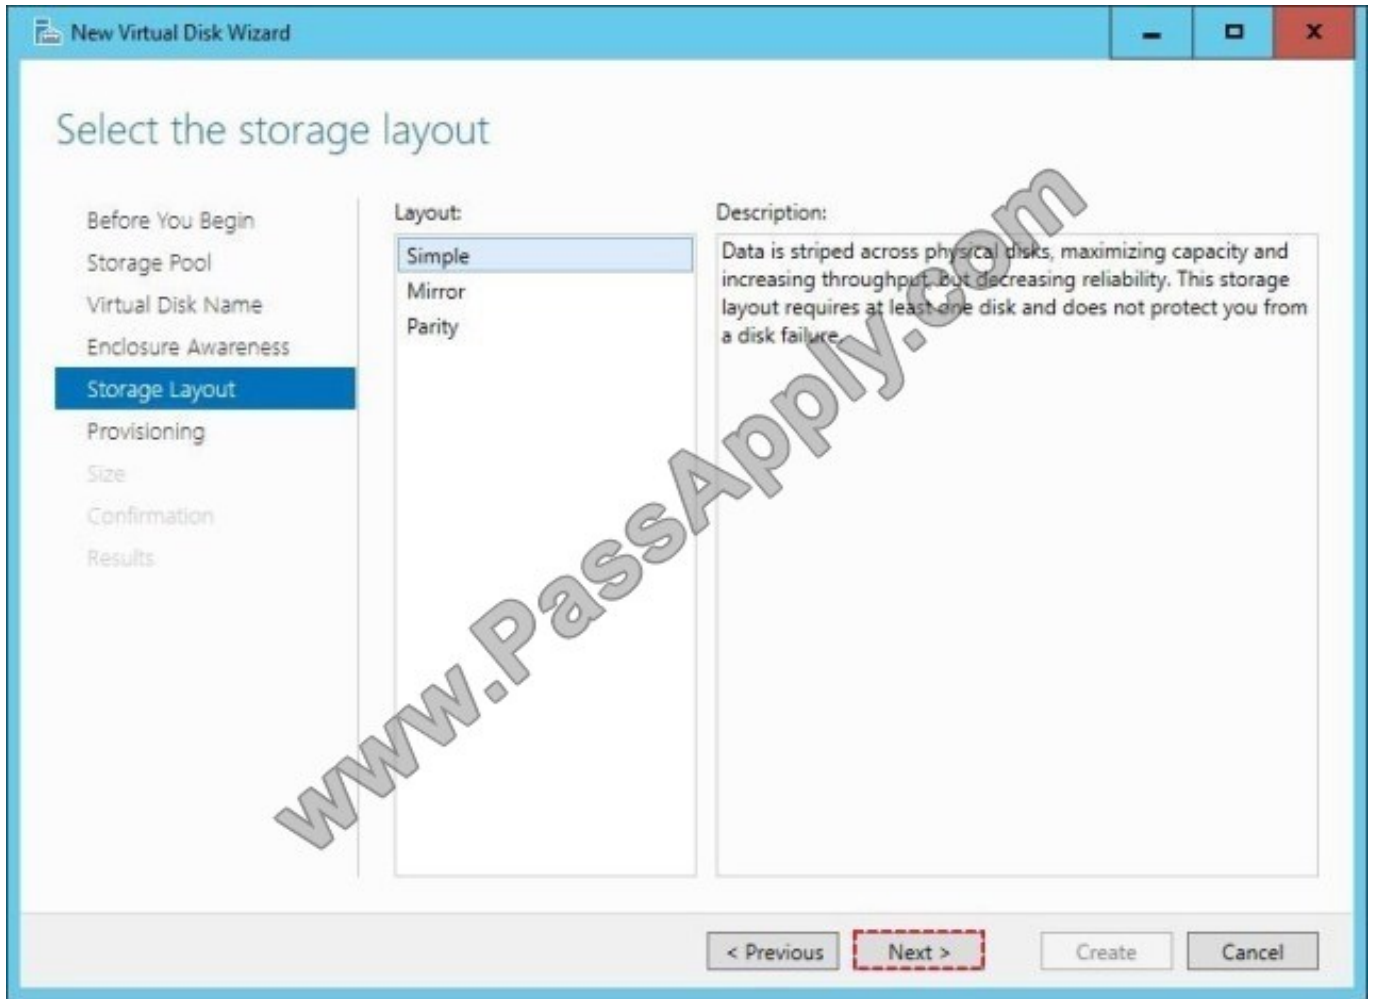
New Virtual Disk Wizard

Select the storage layout

Before You Begin
Storage Pool
Virtual Disk Name
Enclosure Awareness
Storage Layout
Provisioning
Size
Confirmation
Results

Layout:
Simple
Mirror
Parity

Description:
Data is striped across physical disks, maximizing capacity and increasing throughput, but decreasing reliability. This storage layout requires at least one disk and does not protect you from a disk failure.

www.PassApply.com

< Previous
Next >
Create
Cancel